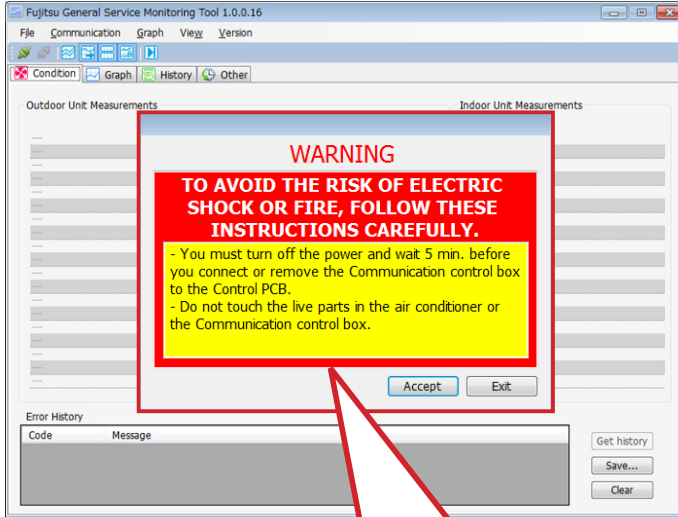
Fujitsu General Service Monitoring Tool 1.0.0.16

File Communication Graph View Version

Condition Graph History Other

Outdoor Unit Measurements

Indoor Unit Measurements

WARNING

TO AVOID THE RISK OF ELECTRIC SHOCK OR FIRE, FOLLOW THESE INSTRUCTIONS CAREFULLY.

- You must turn off the power and wait 5 min. before you connect or remove the Communication control box to the Control PCB.
- Do not touch the live parts in the air conditioner or the Communication control box.

Accept Exit

Error History

| Code | Message |
|---|---|

Get history

Save...

Clear